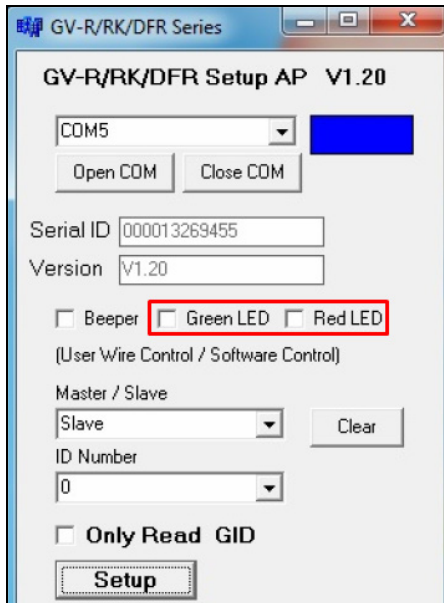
GV-R/RK/DFR Series

GV-R/RK/DFR Setup AP V1.20

COM5

Open COM

Close COM

Serial ID 000013269455

Version V1.20

Beeper

Green LED

Red LED

(User Wire Control / Software Control)

Master / Slave

Slave

Clear

ID Number

0

Only Read GID

Setup